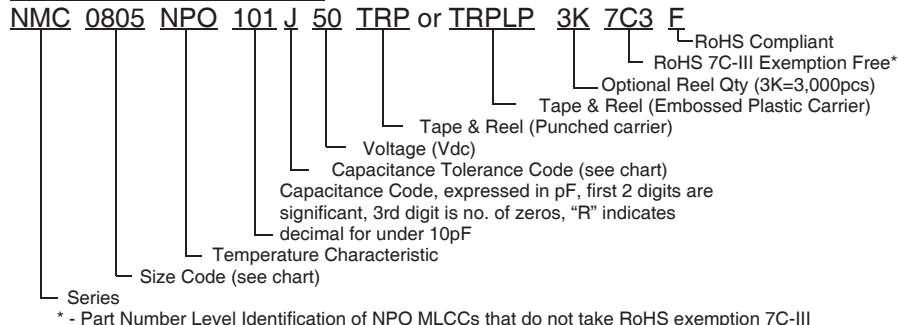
NMC 0805 NPO 101 J 50 TRP or TRPLP 3K 7C3 F

RoHS Compliant

RoHS 7C-III Exemption Free*

Optional Reel Qty (3K=3,000pcs)

Tape & Reel (Embossed Plastic Carrier)

Tape & Reel (Punched carrier)

Voltage (Vdc)

Capacitance Tolerance Code (see chart)

Capacitance Code, expressed in pF, first 2 digits are significant, 3rd digit is no. of zeros, "R" indicates decimal for under 10pF

Temperature Characteristic

Size Code (see chart)

Series

* - Part Number Level Identification of NPO MLCCs that do not take RoHS exemption 7C-III